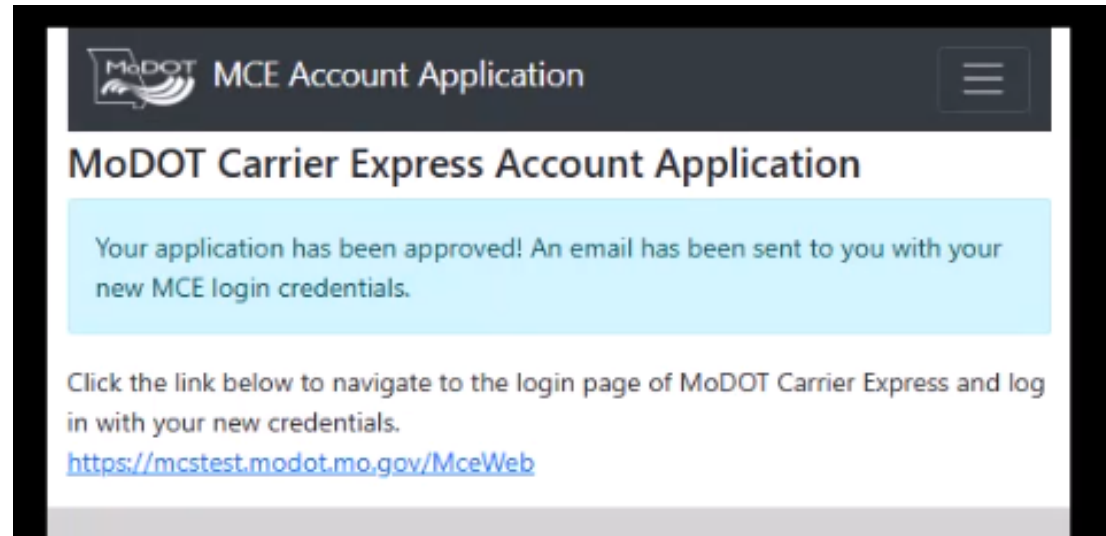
MoDOT MCE Account Application

MoDOT Carrier Express Account Application

Your application has been approved! An email has been sent to you with your new MCE login credentials.

Click the link below to navigate to the login page of MoDOT Carrier Express and log in with your new credentials.
https://mcstest.modot.mo.gov/MceWeb